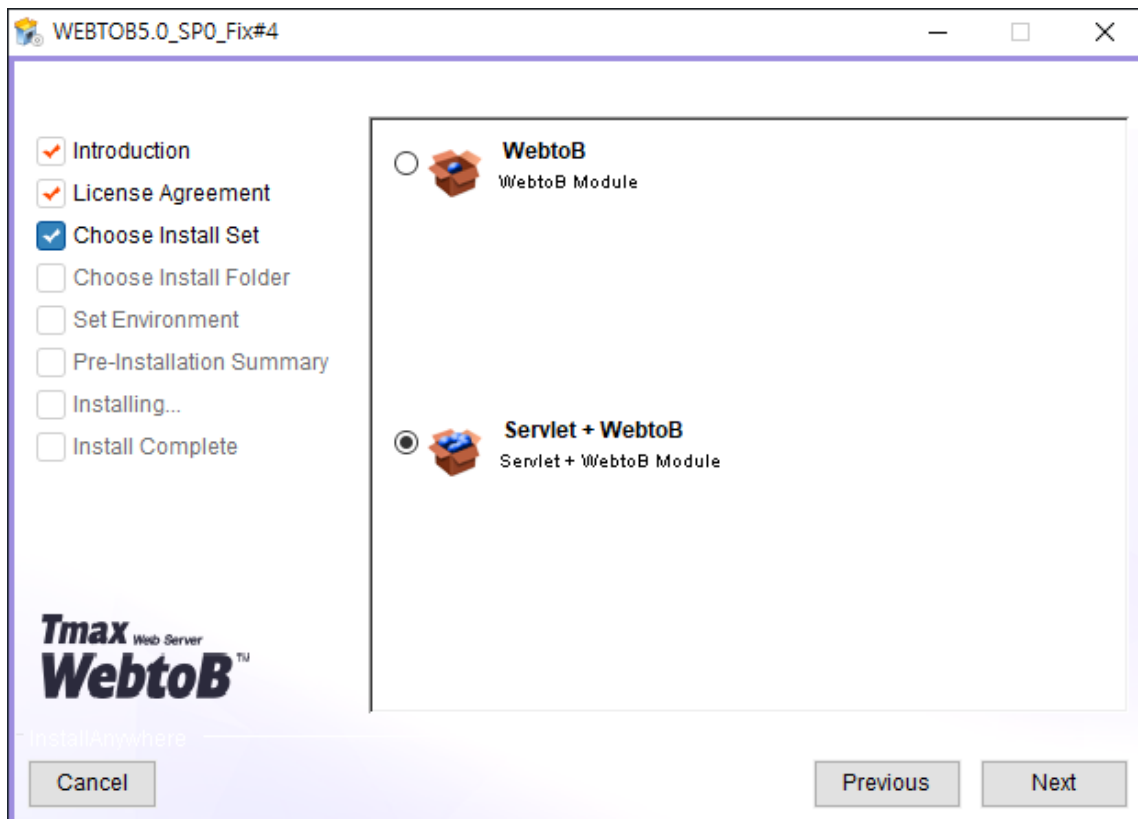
WEBTOB5.0_SP0_Fix#4

Introduction
License Agreement
Choose Install Set
Choose Install Folder
Set Environment
Pre-Installation Summary
Installing...
Install Complete

WebtoB
WebtoB Module

Servlet + WebtoB
Servlet + WebtoB Module

Tmax Web Server
WebtoB™

InstallAnywhere

Cancel

Previous

Next